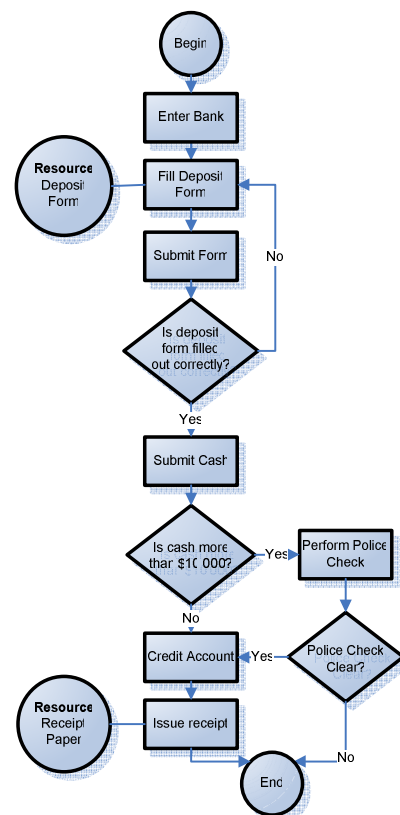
Begin

Enter Bank

Resource
Deposit
Form

Fill Deposit
Form

No

Submit Form

Is deposit
form filled
out correctly?

Yes

Submit Cash

Is cash more
than $10 000?

Yes

Perform Police
Check

No

Credit Account

Yes

Police Check
Clear?

Resource
Receipt
Paper

Issue receipt

No

End